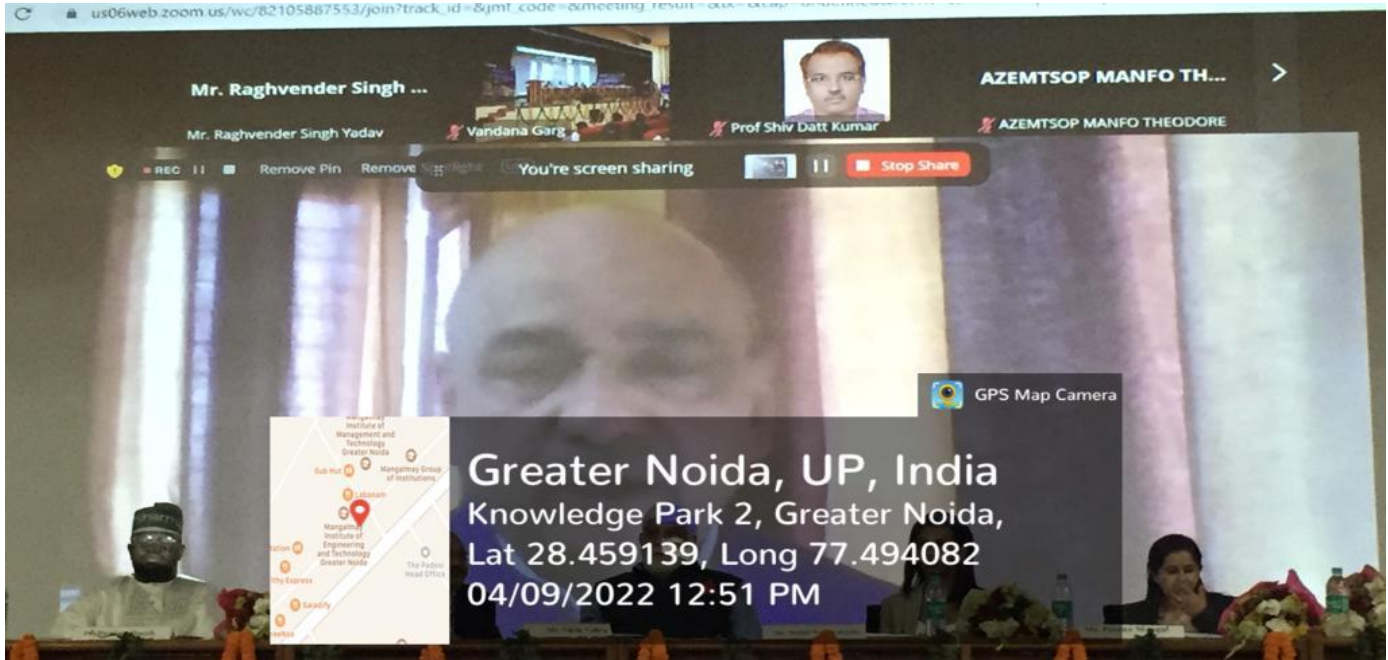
us06web.zoom.us/wc/82105887553/join?track_id=&jmf_code=&meeting_result=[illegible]

Mr. Raghvender Singh ...

Mr. Raghvender Singh Yadav

Vandana Garg

Prof Shiv Datt Kumar

AZEMTSOP MANFO TH...

AZEMTSOP MANFO THEODORE

REC

Remove Pin

Remove Spotlight

You're screen sharing

Stop Share

GPS Map Camera

Mangalmay Institute of Management and Technology Greater Noida

Sub Hut

Mangalmay Group of Institutions

Lebanam

Mangalmay Institute of Engineering and Technology Greater Noida

The Padini Head Office

Saladify

Greater Noida, UP, India
Knowledge Park 2, Greater Noida,
Lat 28.459139, Long 77.494082
04/09/2022 12:51 PM